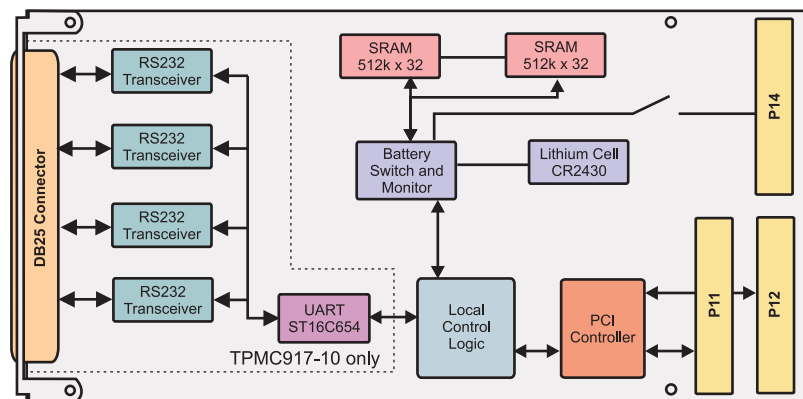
DB25 Connector

RS232 Transceiver

RS232 Transceiver

RS232 Transceiver

RS232 Transceiver

UART ST16C654

TPMC917-10 only

SRAM 512k x 32

SRAM 512k x 32

Battery Switch and Monitor

Lithium Cell CR2430

Local Control Logic

PCI Controller

P14

P11

P12